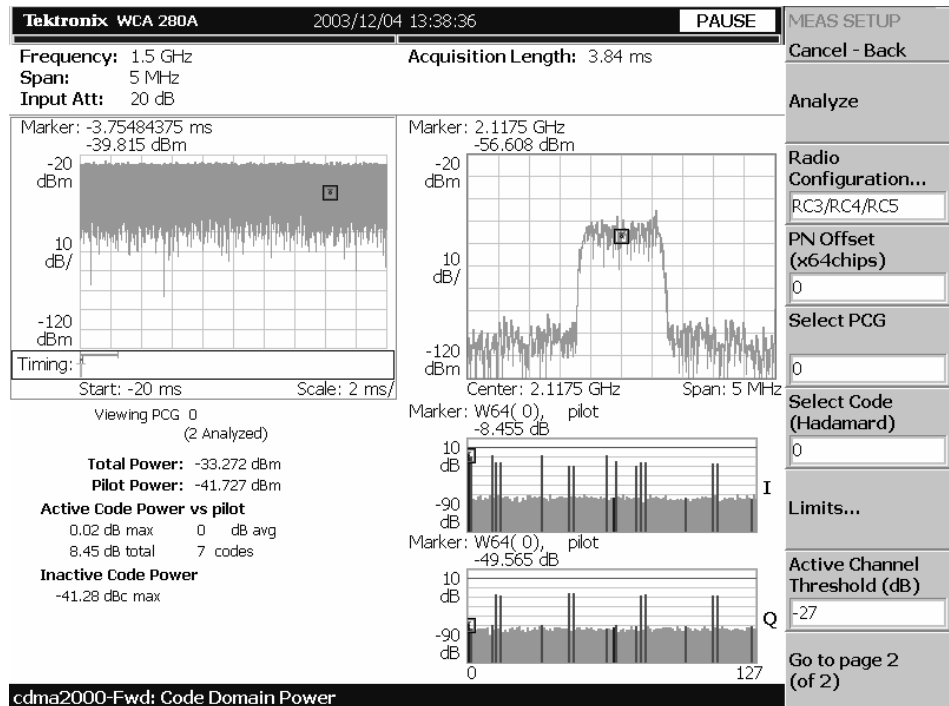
Tektronix WCA 280A 2003/12/04 13:38:36 PAUSE

MEAS SETUP

Cancel - Back

Analyze

Radio Configuration...

RC3/RC4/RC5

PN Offset (x64chips)

0

Select PCG

0

Select Code (Hadamard)

0

Limits...

Active Channel Threshold (dB)

-27

Go to page 2 (of 2)

Frequency: 1.5 GHz
Span: 5 MHz
Input Att: 20 dB

Acquisition Length: 3.84 ms

Marker: -3.75484375 ms
-39.815 dBm

-20 dBm

10 dB/

-120 dBm

Timing:

Start: -20 ms Scale: 2 ms/

Marker: 2.1175 GHz
-56.608 dBm

-20 dBm

10 dB/

-120 dBm

Center: 2.1175 GHz Span: 5 MHz

Viewing PCG 0
(2 Analyzed)

Total Power: -33.272 dBm
Pilot Power: -41.727 dBm

Active Code Power vs pilot
0.02 dB max 0 dB avg
8.45 dB total 7 codes

Inactive Code Power
-41.28 dBc max

Marker: W64( 0), pilot
-8.455 dB

10 dB

-90 dB

I

Marker: W64( 0), pilot
-49.565 dB

10 dB

-90 dB

Q

0 127

cdma2000-Fwd: Code Domain Power